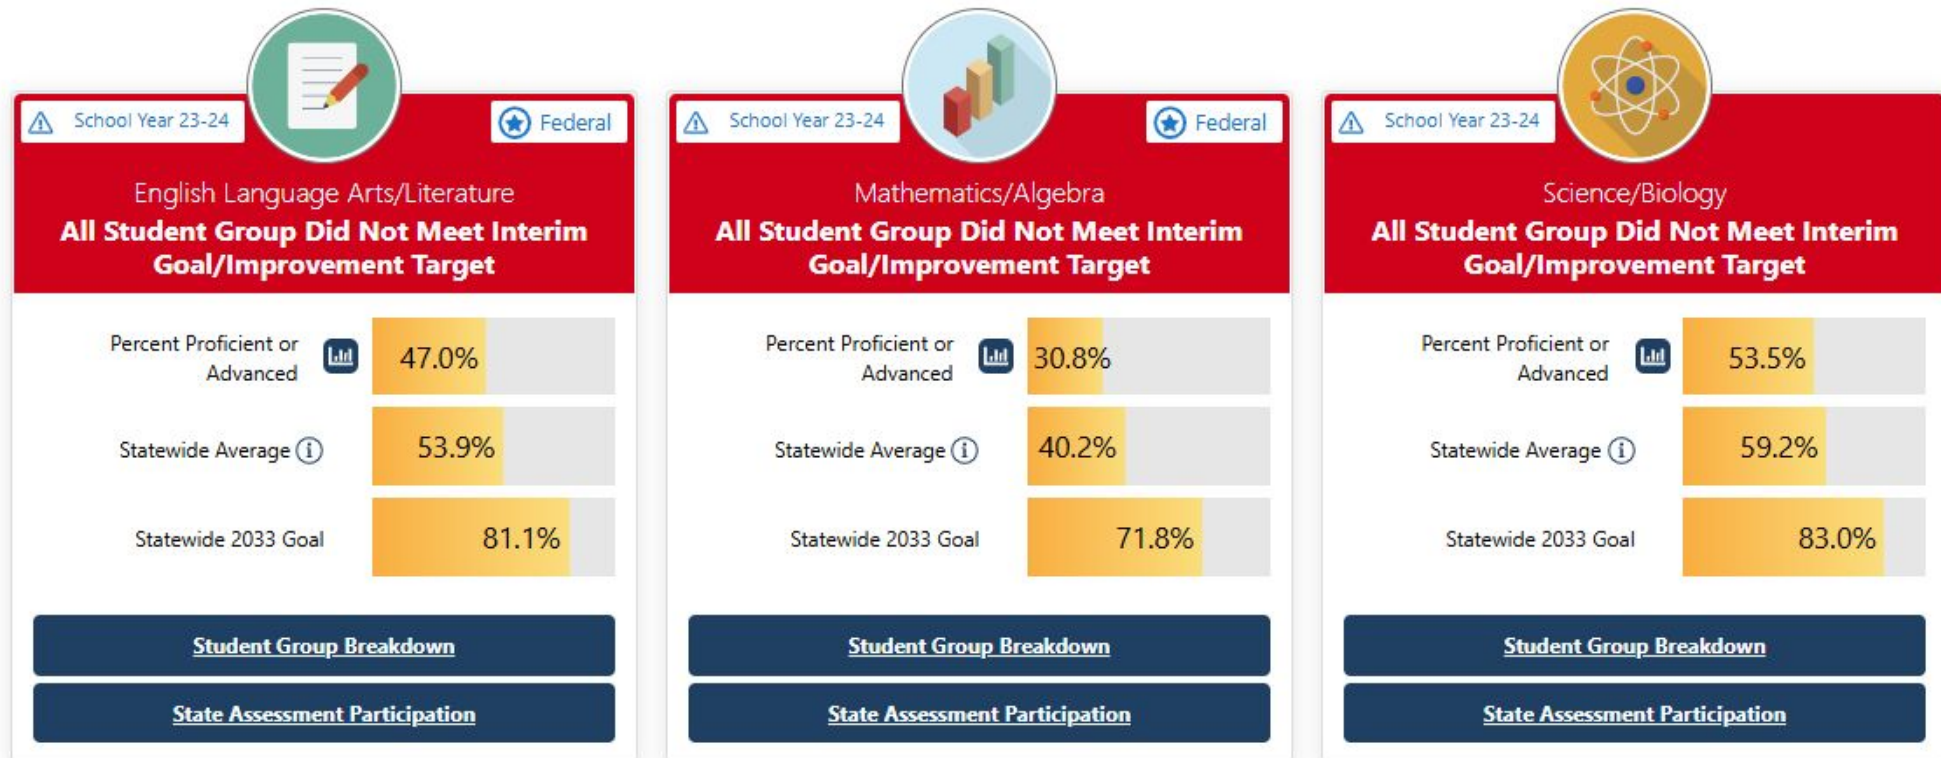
School Year 23-24

Federal

English Language Arts/Literature

All Student Group Did Not Meet Interim Goal/Improvement Target

Percent Proficient or Advanced 47.0%

Statewide Average 53.9%

Statewide 2033 Goal 81.1%

Student Group Breakdown

State Assessment Participation

School Year 23-24

Federal

Mathematics/Algebra

All Student Group Did Not Meet Interim Goal/Improvement Target

Percent Proficient or Advanced 30.8%

Statewide Average 40.2%

Statewide 2033 Goal 71.8%

Student Group Breakdown

State Assessment Participation

School Year 23-24

Science/Biology

All Student Group Did Not Meet Interim Goal/Improvement Target

Percent Proficient or Advanced 53.5%

Statewide Average 59.2%

Statewide 2033 Goal 83.0%

Student Group Breakdown

State Assessment Participation